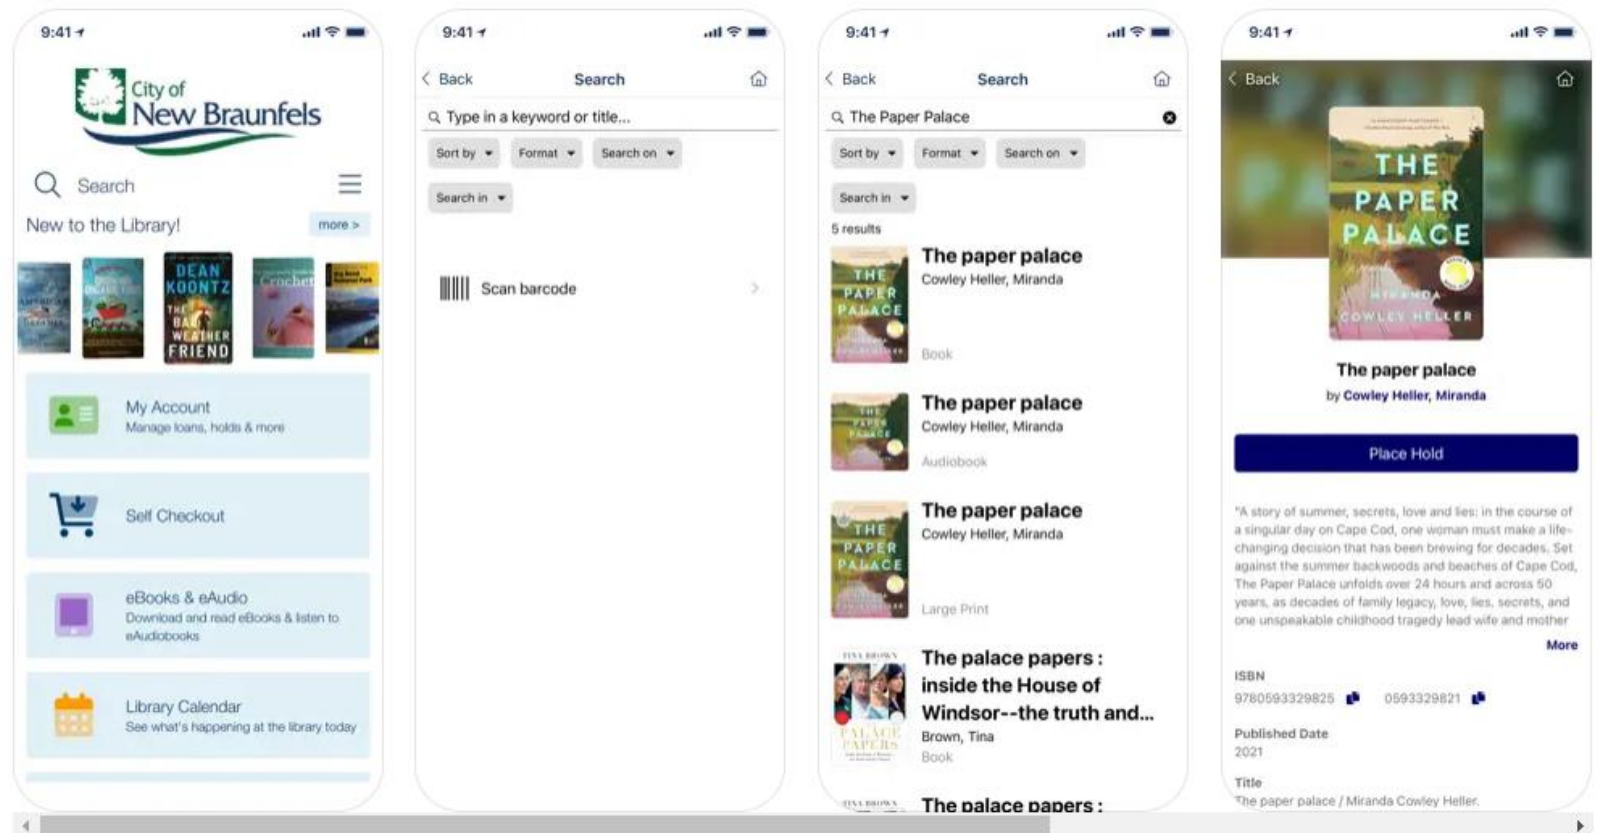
9:41

City of New Braunfels

Search

New to the Library!

more >

DEAN KOONTZ THE BAD WEATHER FRIEND

Crochet

My Account
Manage loans, holds & more

Self Checkout

eBooks & eAudio
Download and read eBooks & listen to eAudiobooks

Library Calendar
See what's happening at the library today

9:41

Back Search

Type in a keyword or title...

Sort by Format Search on

Search in

Scan barcode

9:41

Back Search

The Paper Palace

Sort by Format Search on

Search in

5 results

The paper palace
Cowley Heller, Miranda
Book

The paper palace
Cowley Heller, Miranda
Audiobook

The paper palace
Cowley Heller, Miranda
Large Print

The palace papers : inside the House of Windsor--the truth and...
Brown, Tina
Book

The palace papers :

9:41

Back

THE PAPER PALACE MIRANDA COWLEY HELLER

The paper palace
by Cowley Heller, Miranda

Place Hold

"A story of summer, secrets, love and lies: in the course of a singular day on Cape Cod, one woman must make a life-changing decision that has been brewing for decades. Set against the summer backwoods and beaches of Cape Cod, The Paper Palace unfolds over 24 hours and across 50 years, as decades of family legacy, love, lies, secrets, and one unspeakable childhood tragedy lead wife and mother

More

ISBN
9780593329825 0593329821

Published Date
2021

Title
The paper palace / Miranda Cowley Heller.